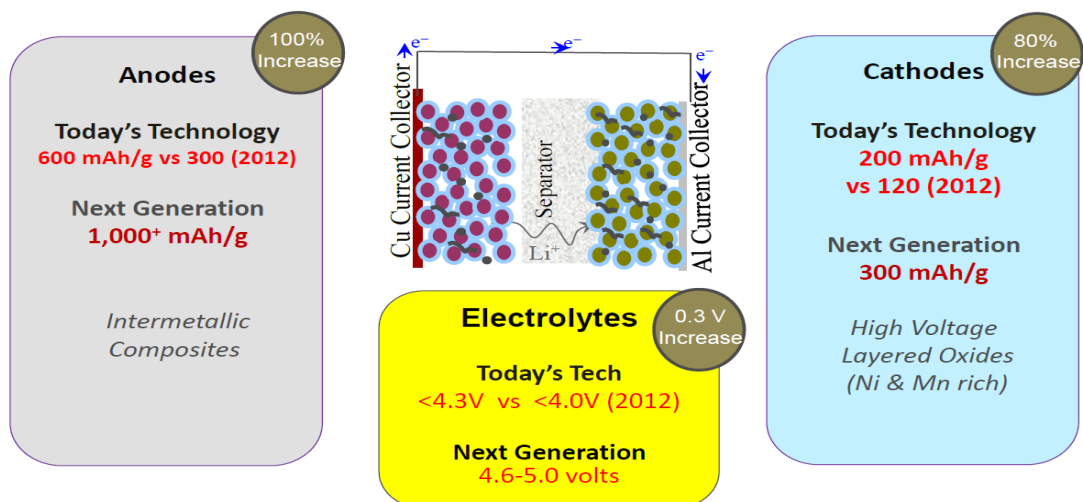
100% Increase

Anodes

Today's Technology
600 mAh/g vs 300 (2012)

Next Generation
1,000⁺ mAh/g

Intermetallic Composites

$e^-$ $e^-$ $e^-$

Cu Current Collector

Separator

$Li^+$

Al Current Collector

Electrolytes

0.3 V Increase

Today's Tech
<4.3V vs <4.0V (2012)

Next Generation
4.6-5.0 volts

80% Increase

Cathodes

Today's Technology
200 mAh/g
vs 120 (2012)

Next Generation
300 mAh/g

High Voltage
Layered Oxides
(Ni & Mn rich)